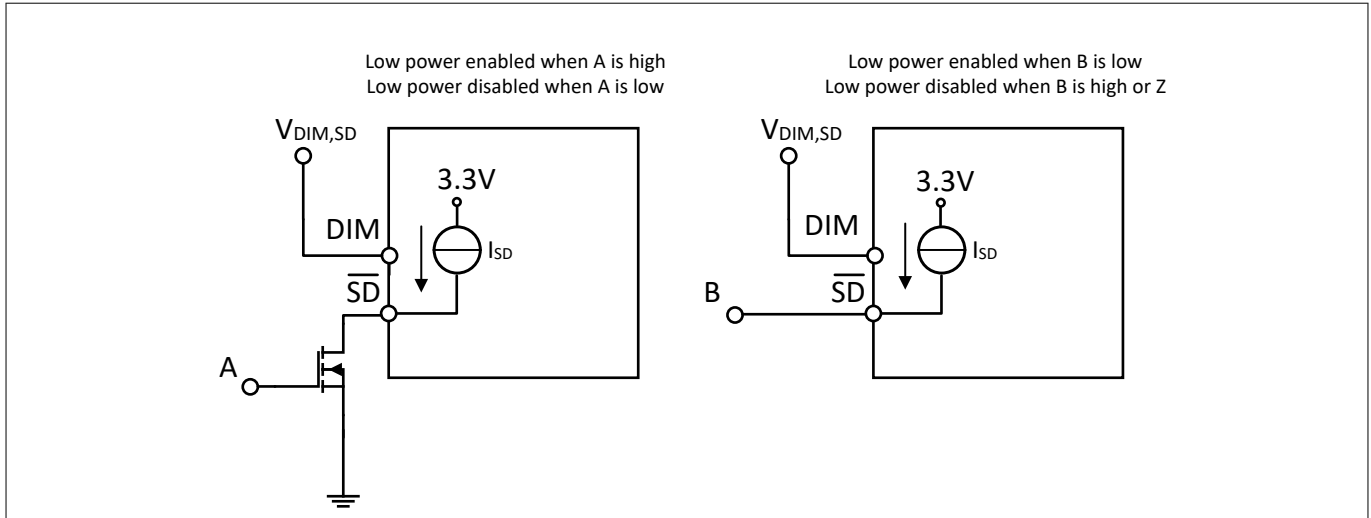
Low power enabled when A is high
Low power disabled when A is low

$V_{DIM,SD}$

3.3V

DIM

$I_{SD}$

$\overline{SD}$

A

Low power enabled when B is low
Low power disabled when B is high or Z

$V_{DIM,SD}$

3.3V

DIM

$I_{SD}$

B

$\overline{SD}$